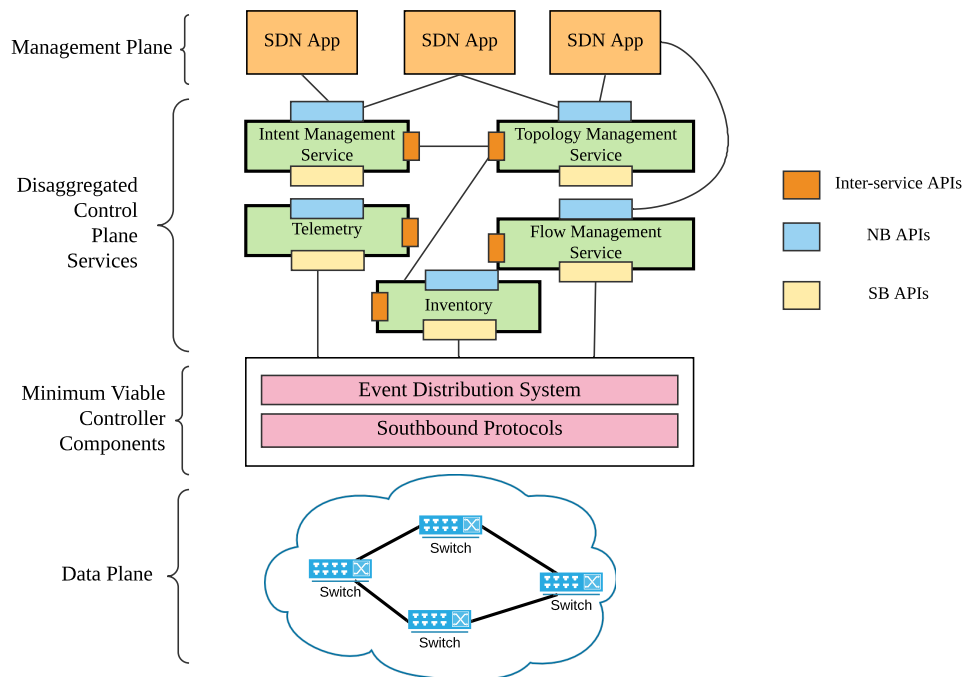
Management Plane

SDN App

SDN App

SDN App

Disaggregated Control Plane Services

Intent Management Service

Topology Management Service

Telemetry

Flow Management Service

Inventory

Inter-service APIs

NB APIs

SB APIs

Minimum Viable Controller Components

Event Distribution System

Southbound Protocols

Data Plane

Switch

Switch

Switch

Switch